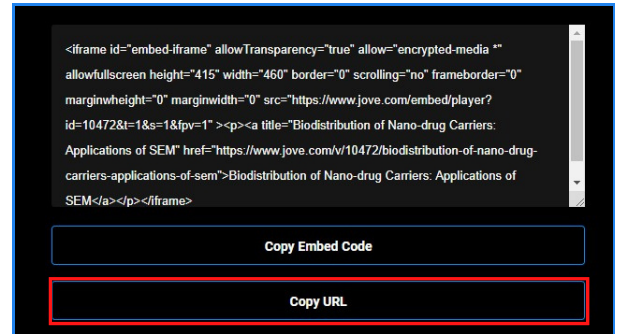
<iframe id="embed-iframe" allowTransparency="true" allow="encrypted-media *" allowfullscreen height="415" width="460" border="0" scrolling="no" frameborder="0" marginwheight="0" marginwidth="0" src="https://www.jove.com/embed/player?id=10472&t=1&s=1&fpv=1" ><p><a title="Biodistribution of Nano-drug Carriers: Applications of SEM" href="https://www.jove.com/v/10472/biodistribution-of-nano-drug-carriers-applications-of-sem">Biodistribution of Nano-drug Carriers: Applications of SEM</a></p></iframe>

Copy Embed Code

Copy URL